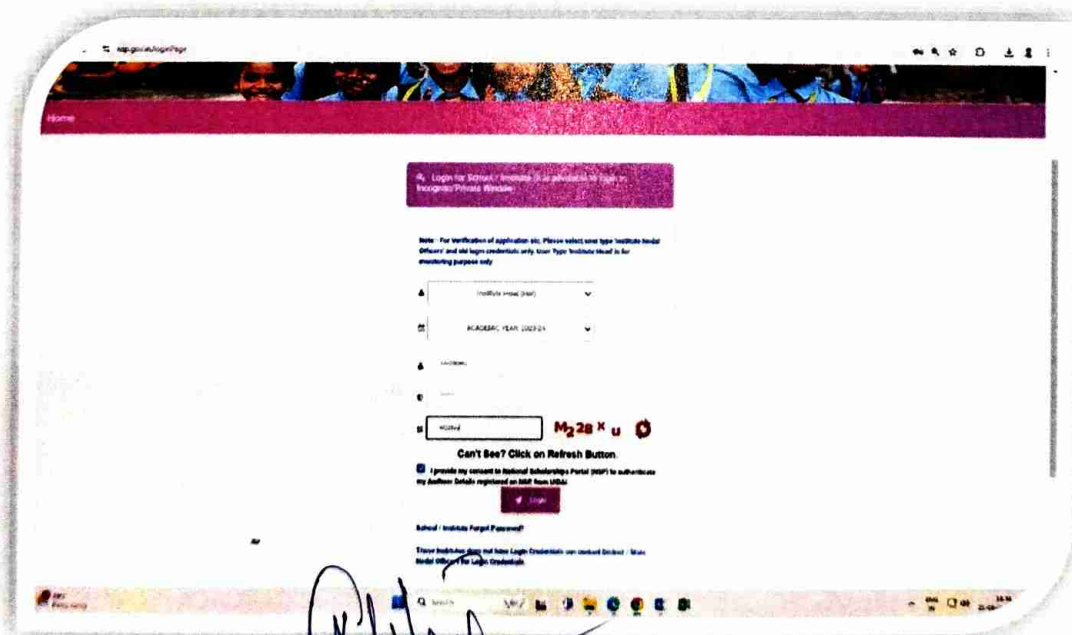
nsp.gov.in/loginPage

Home

Login for School / Institute (It is advisable to login in Incognito/Private Window)

Note - For Verification of application etc. Please select user type 'Institute Nodal Officers' and old login credentials only User Type 'Institute Head' is for monitoring purpose only

Institute Head (INH)

ACADEMIC YEAR 2023-24

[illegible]

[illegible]

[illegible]

M228xu

Can't See? Click on Refresh Button.

I provide my consent to National Scholarships Portal (NSP) to authenticate my Aadhaar Details registered on NSP from UIDAI

Login

School / Institute Forgot Password?

Those Institutes does not have Login Credentials can contact District / State Nodal Officers for Login Credentials

Search